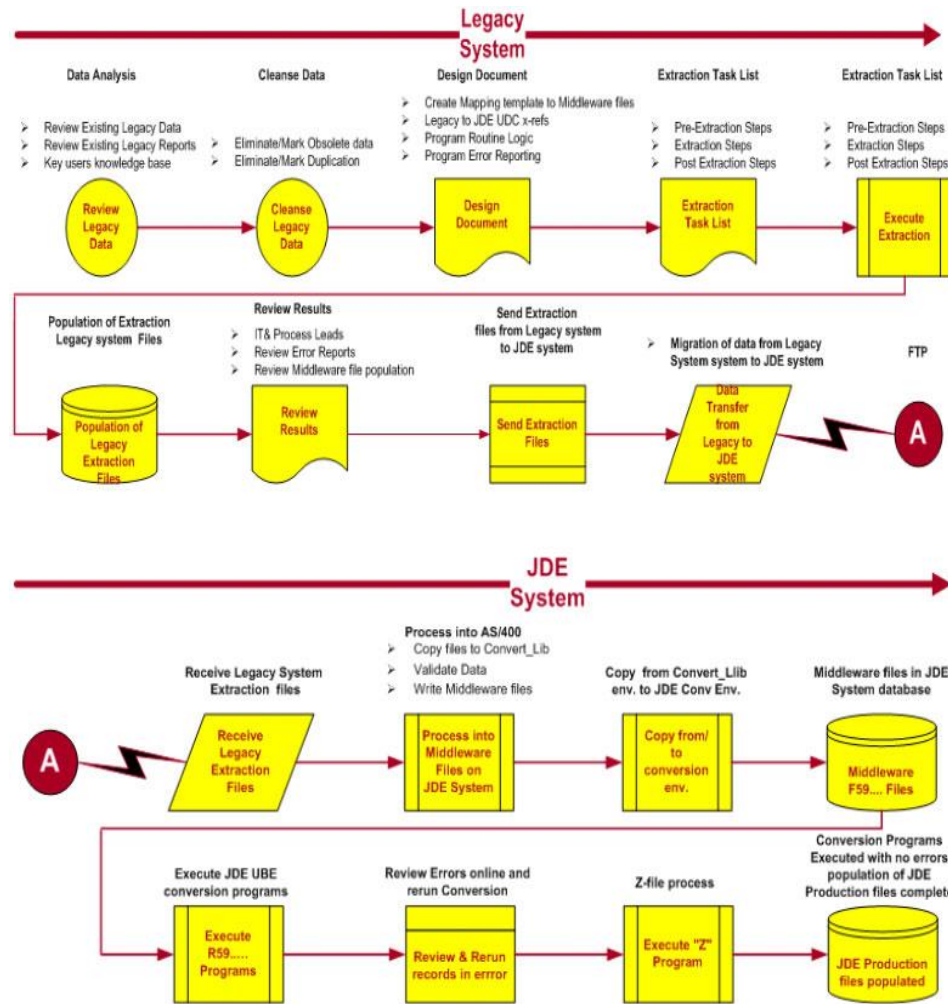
Legacy System

Data Analysis
- Review Existing Legacy Data
- Review Existing Legacy Reports
- Key users knowledge base

Review Legacy Data

Cleanse Data
- Eliminate/Mark Obsolete data
- Eliminate/Mark Duplication

Cleanse Legacy Data

Design Document
- Create Mapping template to Middleware files
- Legacy to JDE UDC x-refs
- Program Routine Logic
- Program Error Reporting

Design Document

Extraction Task List
- Pre-Extraction Steps
- Extraction Steps
- Post Extraction Steps

Extraction Task List

Extraction Task List
- Pre-Extraction Steps
- Extraction Steps
- Post Extraction Steps

Execute Extraction

Population of Extraction Legacy system Files

Population of Legacy Extraction Files

Review Results
- IT& Process Leads
- Review Error Reports
- Review Middleware file population

Review Results

Send Extraction files from Legacy system to JDE system

Send Extraction Files

- Migration of data from Legacy System system to JDE system

Data Transfer from Legacy to JDE system

FTP

A

JDE System

A

Receive Legacy System Extraction files

Receive Legacy Extraction Files

Process into AS/400
- Copy files to Convert_Lib
- Validate Data
- Write Middleware files

Process into Middleware Files on JDE System

Copy from Convert_Llib env. to JDE Conv Env.

Copy from/ to conversion env.

Middleware files in JDE System database

Middleware F59.... Files

Execute JDE UBE conversion programs

Execute R59..... Programs

Review Errors online and rerun Conversion

Review & Rerun records in errror

Z-file process

Execute "Z" Program

Conversion Programs Executed with no errors population of JDE Production files complete

JDE Production files populated